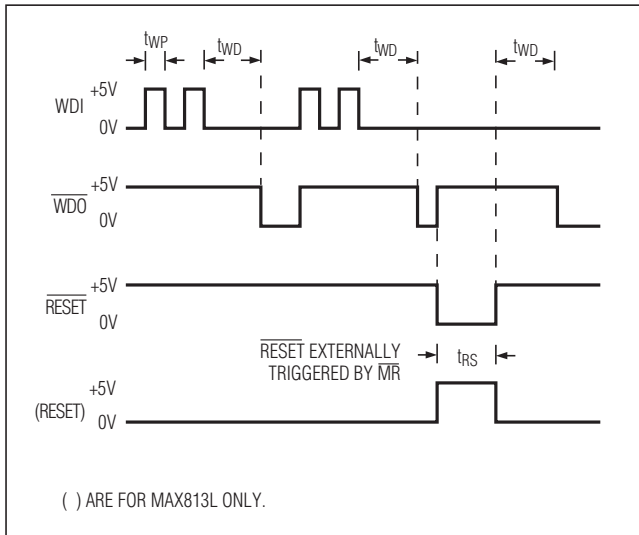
$t_{WP}$ $t_{WD}$ $t_{WD}$ $t_{WD}$

WDI +5V 0V

$\overline{WDO}$ +5V 0V

$\overline{RESET}$ +5V 0V

$\overline{RESET}$ EXTERNALLY TRIGGERED BY $\overline{MR}$ $t_{RS}$

(RESET) +5V 0V

( ) ARE FOR MAX813L ONLY.